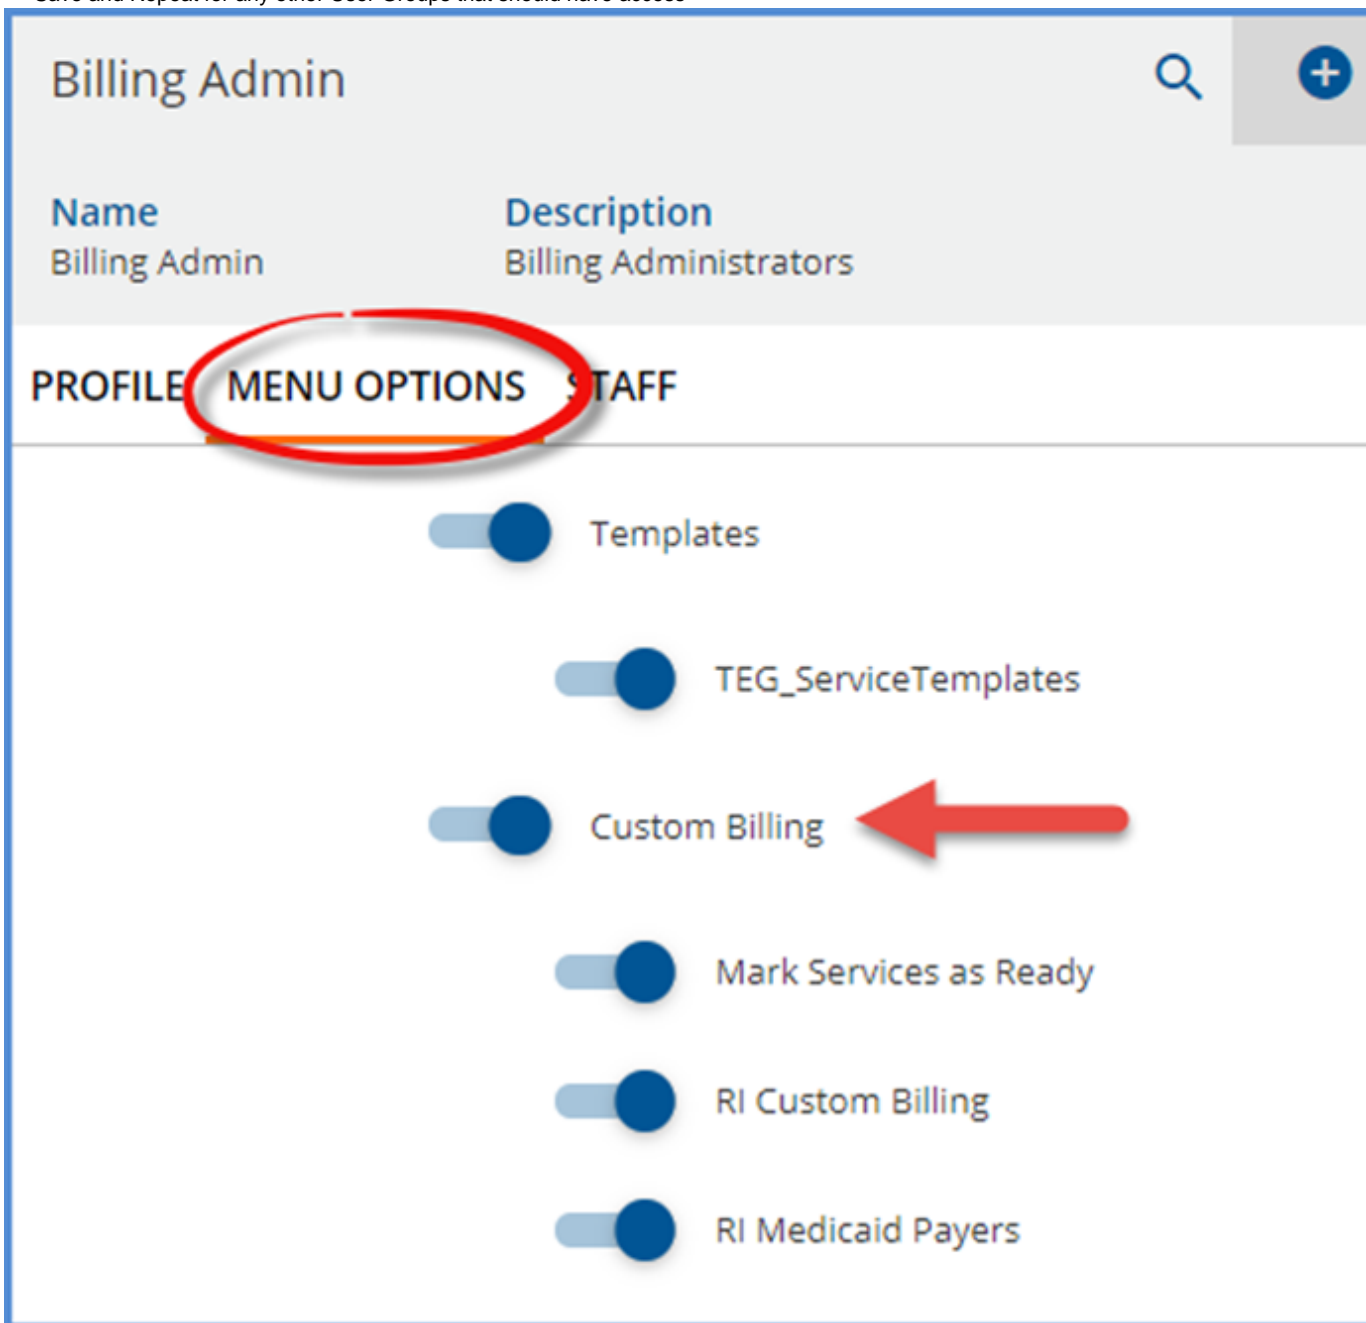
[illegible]

Billing Admin

Name
Billing Admin

Description
Billing Administrators

PROFILE MENU OPTIONS STAFF

Templates

TEG_ServiceTemplates

Custom Billing

Mark Services as Ready

RI Custom Billing

RI Medicaid Payers